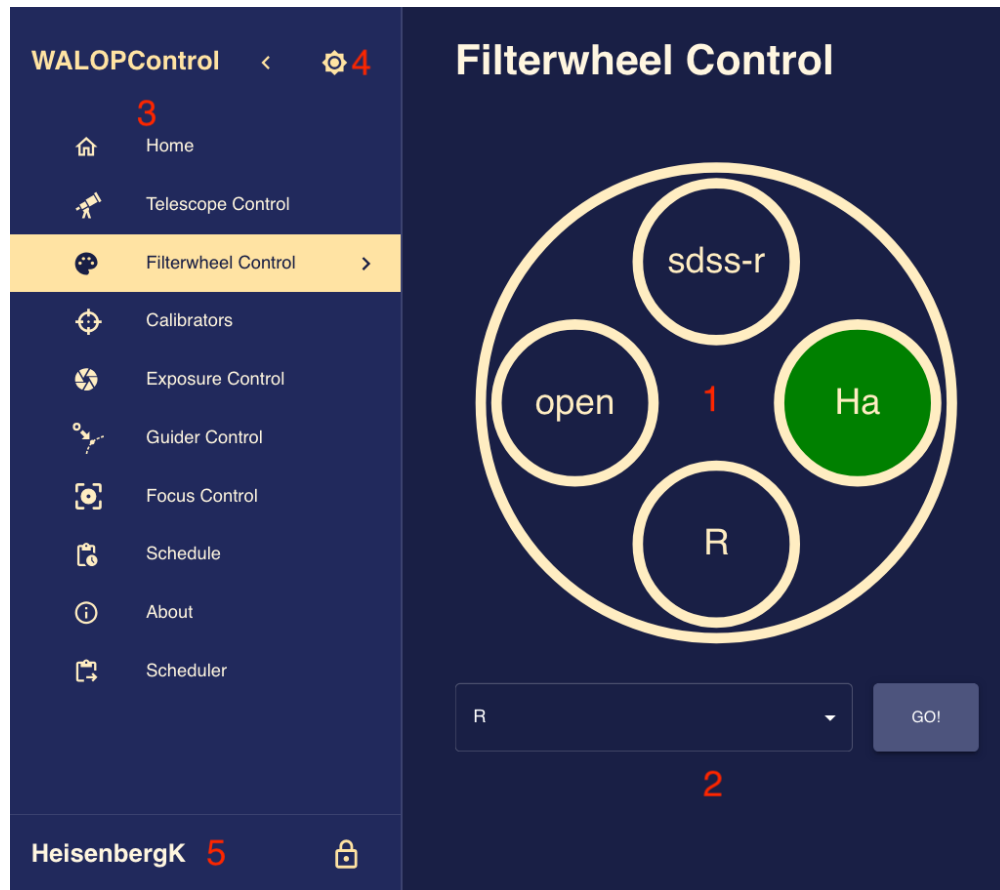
WALOPControl <

4

3

Home

Telescope Control

Filterwheel Control >

Calibrators

Exposure Control

Guider Control

Focus Control

Schedule

About

Scheduler

HeisenbergK 5

Filterwheel Control

sdss-r

open

1

Ha

R

R

GO!

2